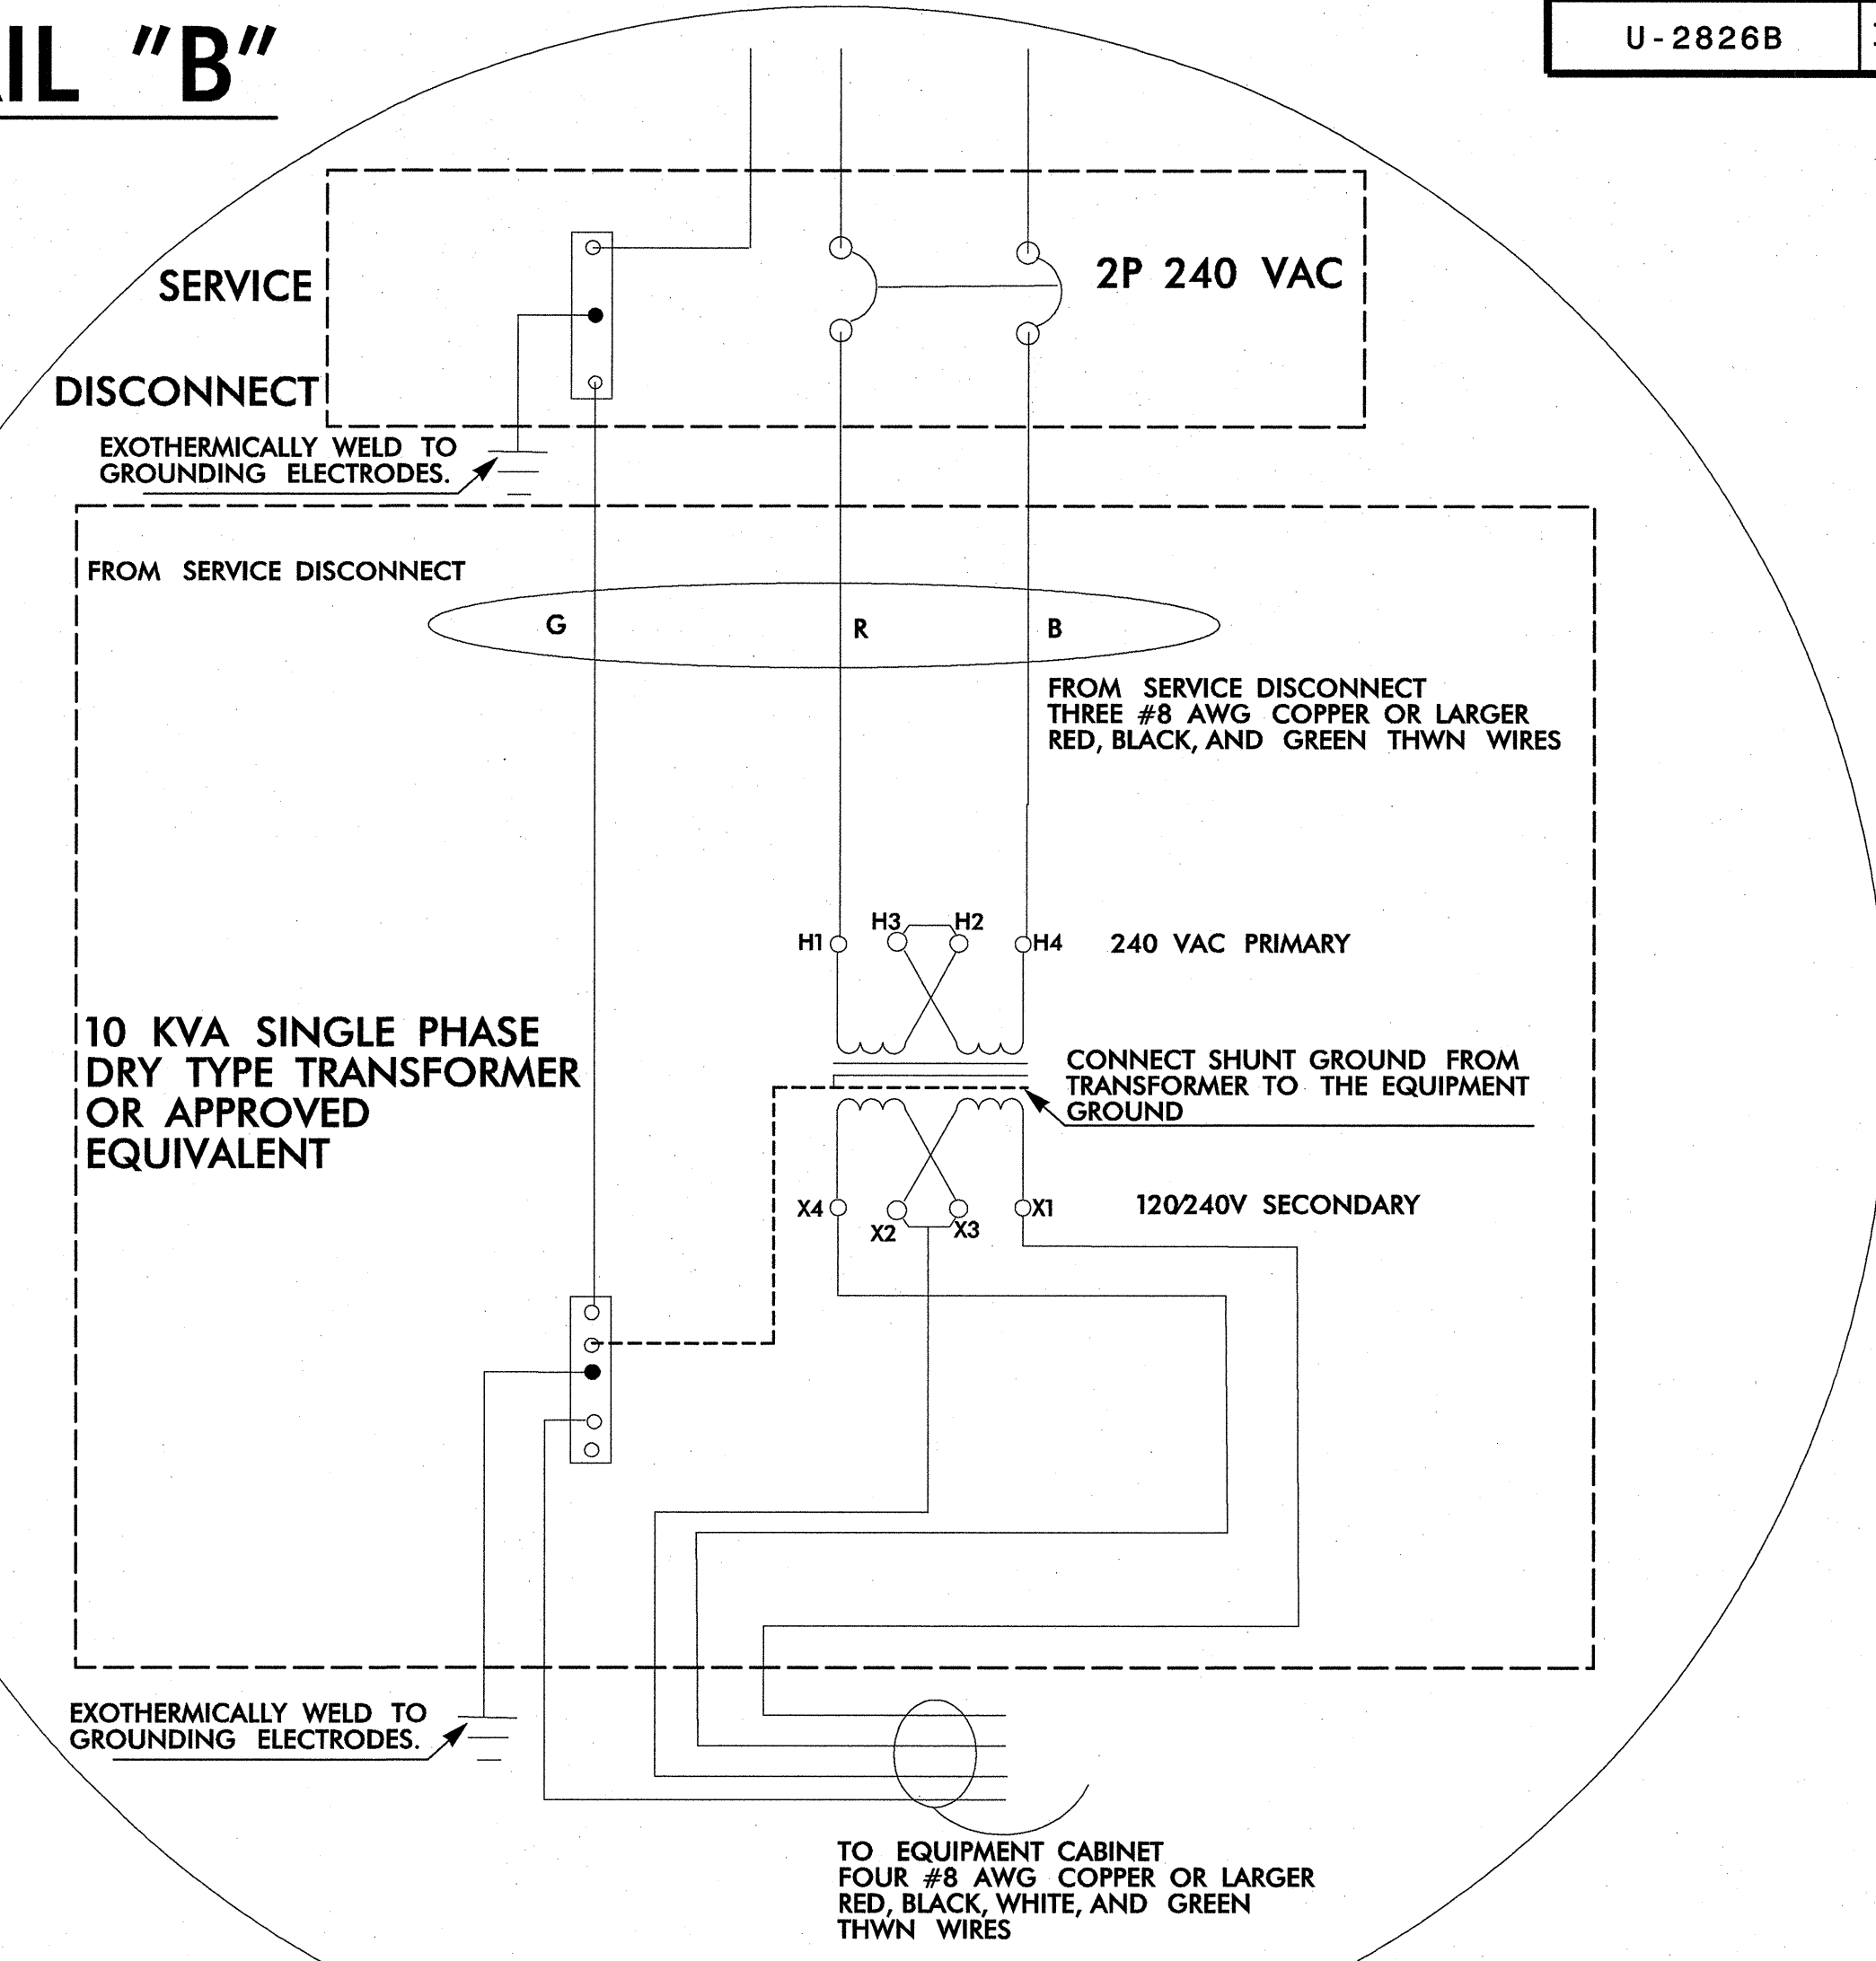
IL "B"

U-2826B

SERVICE

DISCONNECT

2P 240 VAC

EXOTHERMICALLY WELD TO GROUNDING ELECTRODES.

FROM SERVICE DISCONNECT

G

R

B

FROM SERVICE DISCONNECT THREE #8 AWG COPPER OR LARGER RED, BLACK, AND GREEN THWN WIRES

H1

H3

H2

H4

240 VAC PRIMARY

10 KVA SINGLE PHASE DRY TYPE TRANSFORMER OR APPROVED EQUIVALENT

CONNECT SHUNT GROUND FROM TRANSFORMER TO THE EQUIPMENT GROUND

X4

X2

X3

X1

120/240V SECONDARY

EXOTHERMICALLY WELD TO GROUNDING ELECTRODES.

TO EQUIPMENT CABINET FOUR #8 AWG COPPER OR LARGER RED, BLACK, WHITE, AND GREEN THWN WIRES